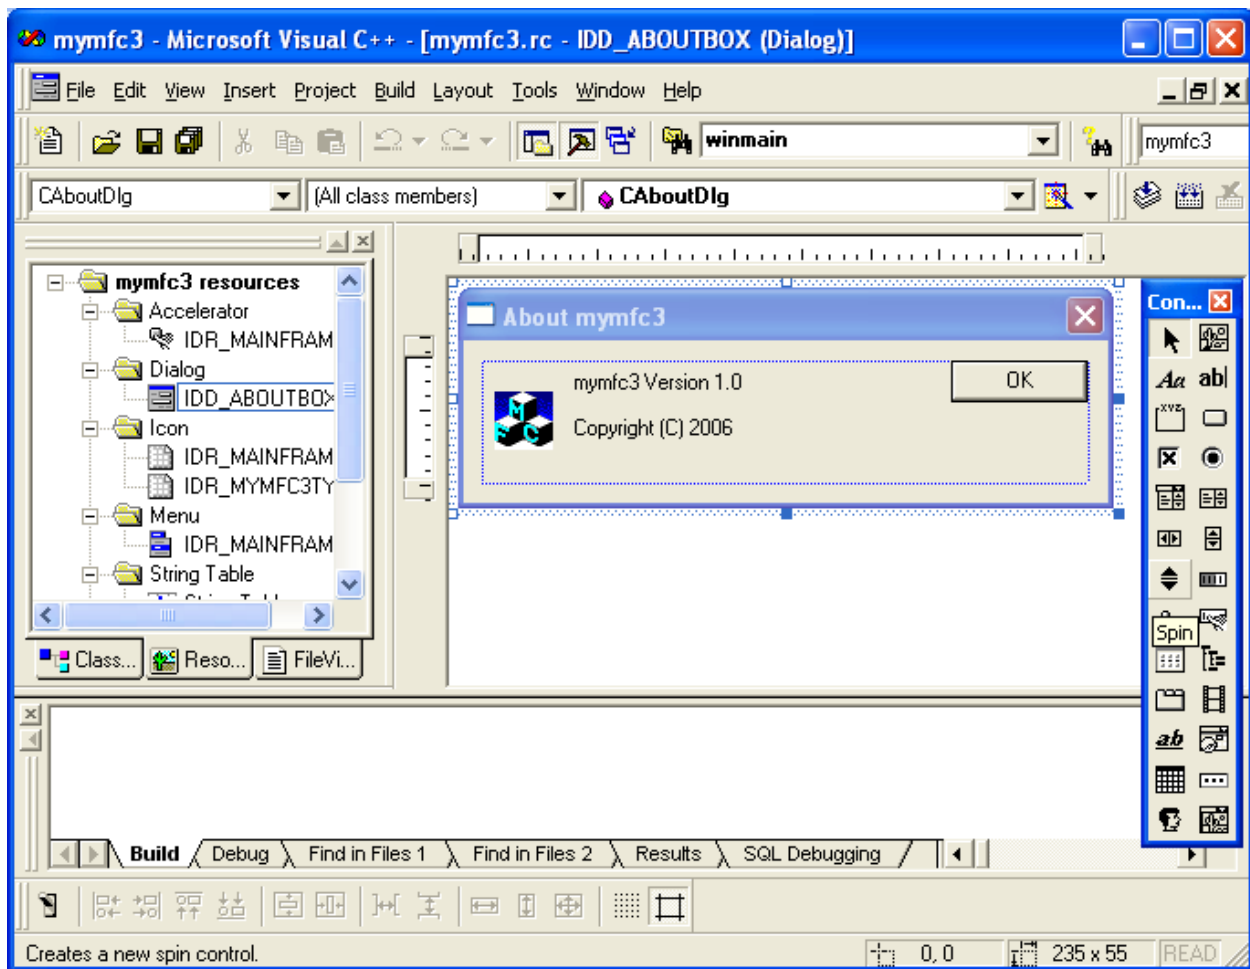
mymfc3 - Microsoft Visual C++ - [mymfc3.rc - IDD_ABOUTBOX (Dialog)]

File Edit View Insert Project Build Layout Tools Window Help

winmain

mymfc3

CAboutDlg

(All class members)

CAboutDlg

mymfc3 resources
Accelerator
IDR_MAINFRAM
Dialog
IDD_ABOUTBOX
Icon
IDR_MAINFRAM
IDR_MYMFC3TY
Menu
IDR_MAINFRAM
String Table

Class... Reso... FileVi...

About mymfc3

mymfc3 Version 1.0

Copyright (C) 2006

OK

Con...

Aa ab|

Spin

Build Debug Find in Files 1 Find in Files 2 Results SQL Debugging

Creates a new spin control.

0, 0

235 x 55

READ